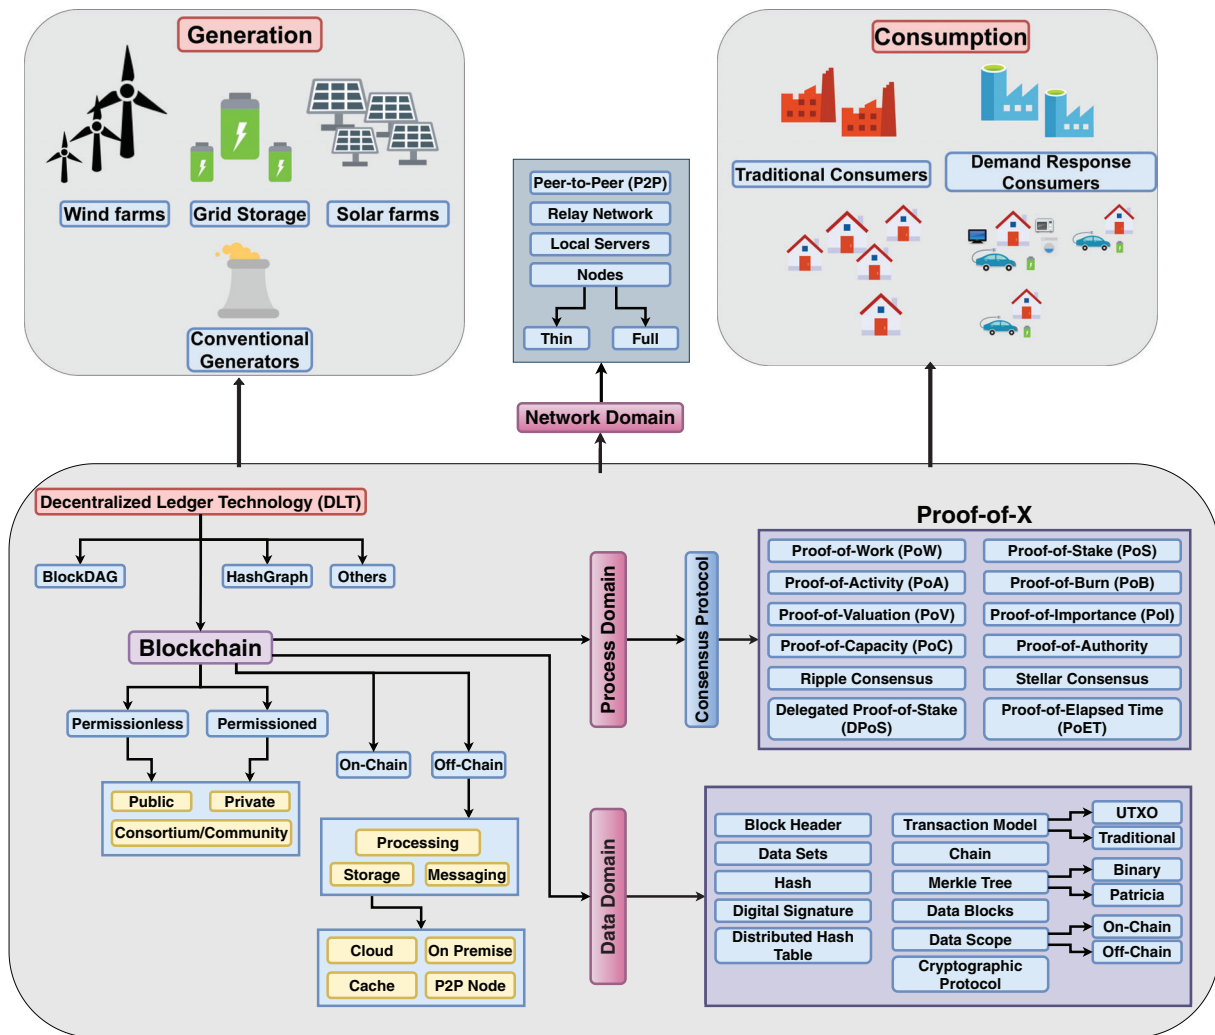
Generation

Wind farms
Grid Storage
Solar farms
Conventional Generators

Peer-to-Peer (P2P)
Relay Network
Local Servers
Nodes
Thin
Full

Network Domain

Consumption

Traditional Consumers
Demand Response Consumers

Decentralized Ledger Technology (DLT)

BlockDAG
HashGraph
Others

Blockchain

Permissionless
Permissioned
Public
Private
Consortium/Community

On-Chain
Off-Chain
Processing
Storage
Messaging
Cloud
On Premise
Cache
P2P Node

Process Domain
Consensus Protocol

Proof-of-X

Proof-of-Work (PoW)
Proof-of-Stake (PoS)
Proof-of-Activity (PoA)
Proof-of-Burn (PoB)
Proof-of-Valuation (PoV)
Proof-of-Importance (PoI)
Proof-of-Capacity (PoC)
Proof-of-Authority
Ripple Consensus
Stellar Consensus
Delegated Proof-of-Stake (DPoS)
Proof-of-Elapsed Time (PoET)

Data Domain

Block Header
Data Sets
Hash
Digital Signature
Distributed Hash Table
Transaction Model
Chain
Merkle Tree
Data Blocks
Data Scope
Cryptographic Protocol
UTXO
Traditional
Binary
Patricia
On-Chain
Off-Chain